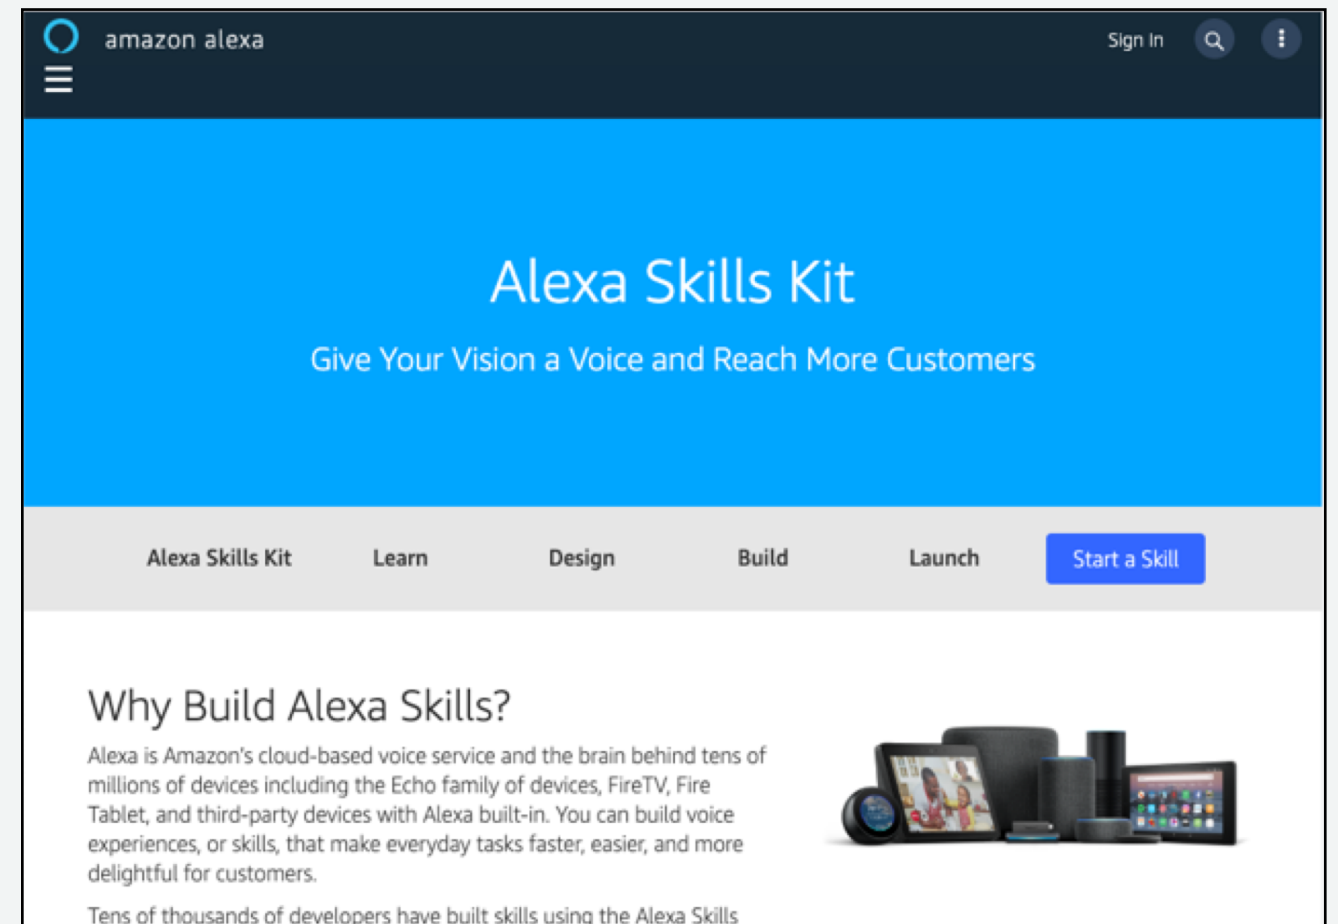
amazon alexa

Sign In

Alexa Skills Kit

Give Your Vision a Voice and Reach More Customers

Alexa Skills Kit Learn Design Build Launch Start a Skill

Why Build Alexa Skills?

Alexa is Amazon's cloud-based voice service and the brain behind tens of millions of devices including the Echo family of devices, FireTV, Fire Tablet, and third-party devices with Alexa built-in. You can build voice experiences, or skills, that make everyday tasks faster, easier, and more delightful for customers.

Tens of thousands of developers have built skills using the Alexa Skills